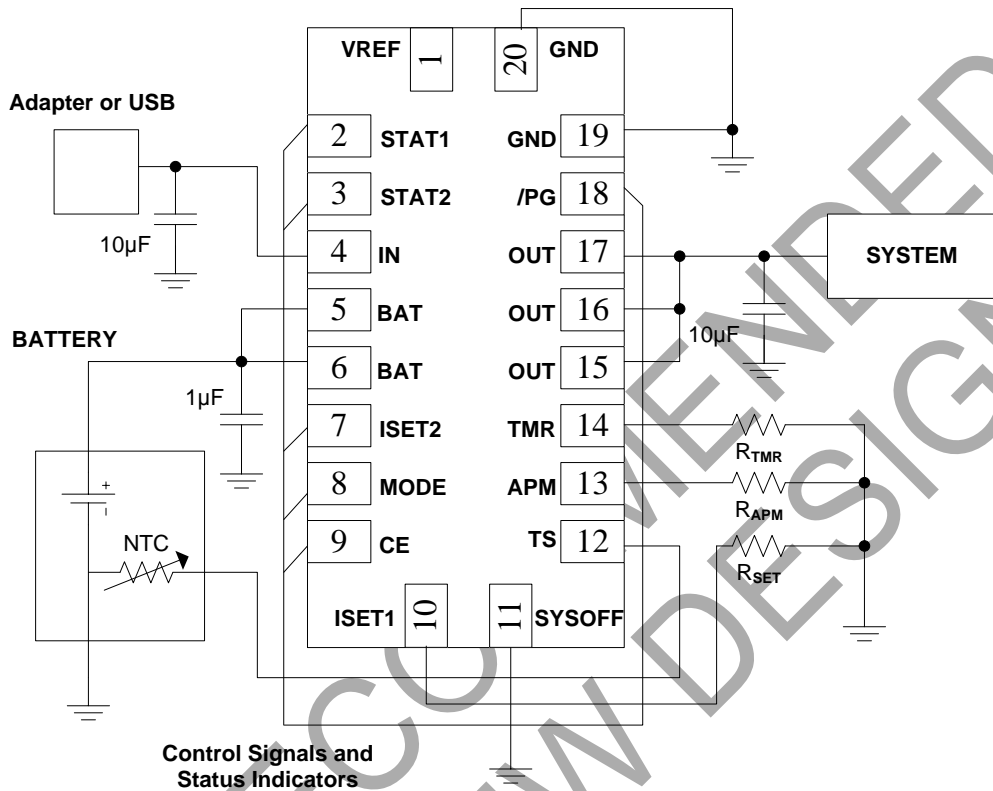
VREF 1
20 GND
Adapter or USB
2 STAT1
GND 19
3 STAT2
/PG 18
10μF
4 IN
OUT 17
SYSTEM
5 BAT
OUT 16
BATTERY
10μF
6 BAT
OUT 15
1μF
7 ISET2
TMR 14
$R_{TMR}$
8 MODE
APM 13
+
-
$R_{APM}$
NTC
9 CE
TS 12
$R_{SET}$
ISET1 10
11 SYSOFF
Control Signals and Status Indicators
NOT RECOMMENDED FOR NEW DESIGNS